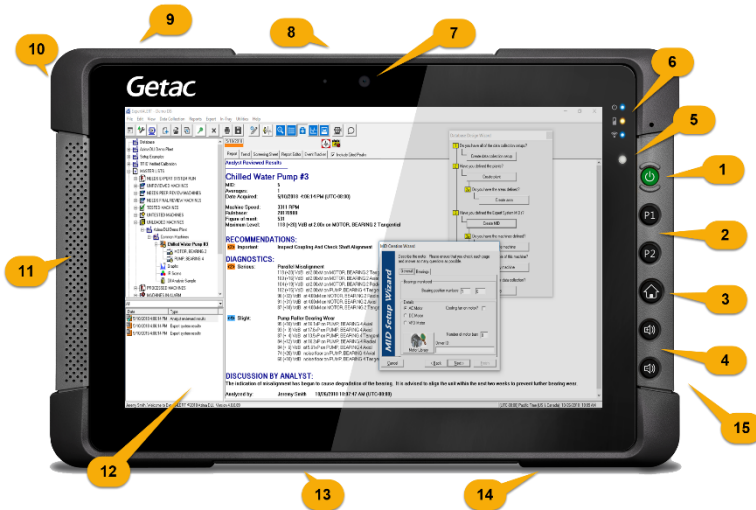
9
8
7
10
6
5
1
2
11
3
4
12
13
14
15
Getac
P1
P2
Chilled Water Pump #3
RECOMMENDATIONS:
DIAGNOSTICS:
DISCUSSION BY ANALYST:
MID Setup Wizard
Analyst Reviewed Results
Important
Inspect Coupling And Check Shaft Alignment
Serious
Parallel Misalignment
Slight
Pump Roller Bearing Wear